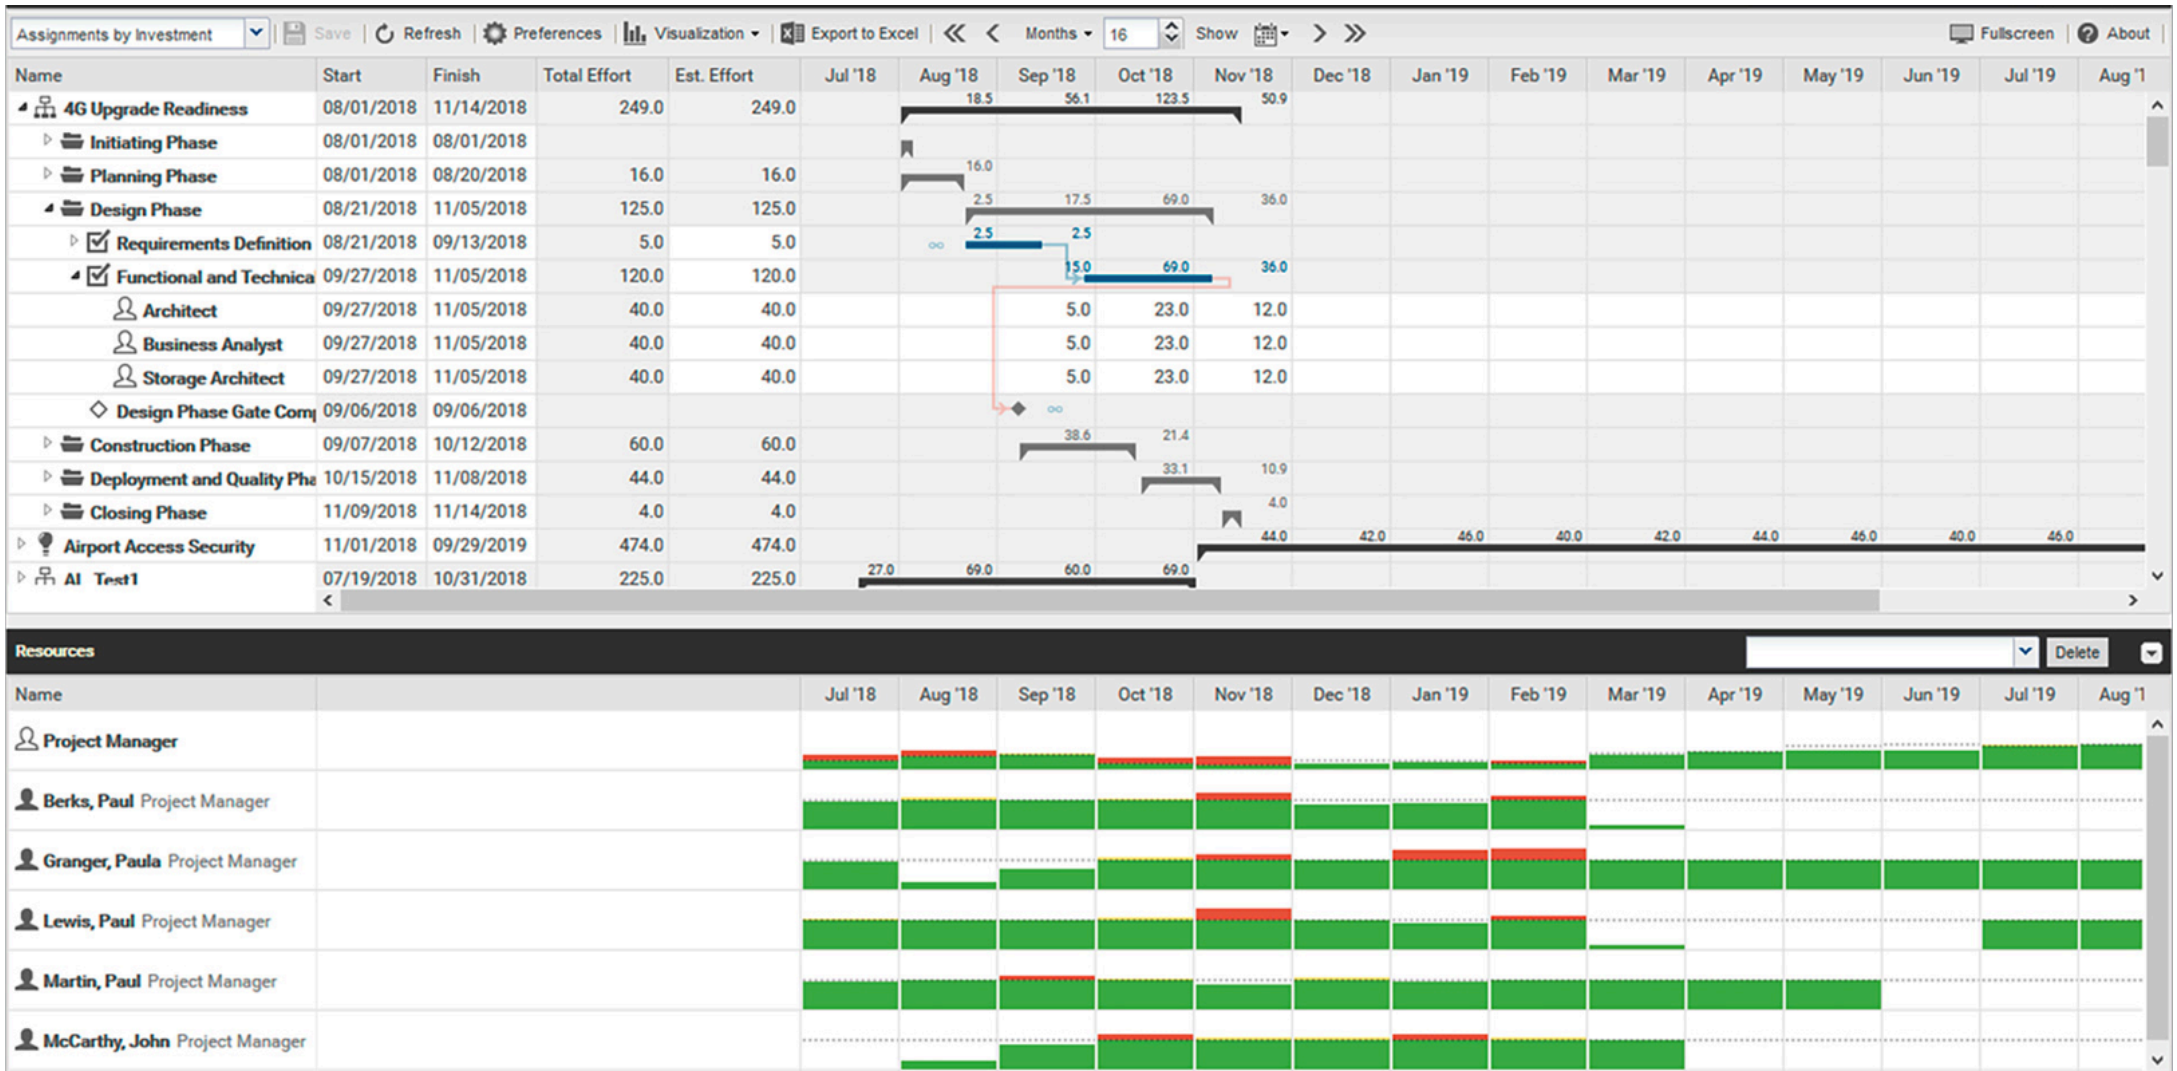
Assignments by Investment | Save | Refresh | Preferences | Visualization | Export to Excel | Months | 16 | Show | Fullscreen | About

| Name | Start | Finish | Total Effort | Est. Effort | Jul '18 | Aug '18 | Sep '18 | Oct '18 | Nov '18 | Dec '18 | Jan '19 | Feb '19 | Mar '19 | Apr '19 | May '19 | Jun '19 | Jul '19 | Aug '1 |
|---|---|---|---|---|---|---|---|---|---|---|---|---|---|---|---|---|---|---|
| 4G Upgrade Readiness | 08/01/2018 | 11/14/2018 | 249.0 | 249.0 | | 18.5 | 56.1 | 123.5 | 50.9 | | | | | | | | | |
| Initiating Phase | 08/01/2018 | 08/01/2018 | | | | | | | | | | | | | | | | |
| Planning Phase | 08/01/2018 | 08/20/2018 | 16.0 | 16.0 | | 16.0 | | | | | | | | | | | | |
| Design Phase | 08/21/2018 | 11/05/2018 | 125.0 | 125.0 | | 2.5 | 17.5 | 69.0 | 36.0 | | | | | | | | | |
| Requirements Definition | 08/21/2018 | 09/13/2018 | 5.0 | 5.0 | | 2.5 | 2.5 | | | | | | | | | | | |
| Functional and Technica | 09/27/2018 | 11/05/2018 | 120.0 | 120.0 | | | 15.0 | 69.0 | 36.0 | | | | | | | | | |
| Architect | 09/27/2018 | 11/05/2018 | 40.0 | 40.0 | | | 5.0 | 23.0 | 12.0 | | | | | | | | | |
| Business Analyst | 09/27/2018 | 11/05/2018 | 40.0 | 40.0 | | | 5.0 | 23.0 | 12.0 | | | | | | | | | |
| Storage Architect | 09/27/2018 | 11/05/2018 | 40.0 | 40.0 | | | 5.0 | 23.0 | 12.0 | | | | | | | | | |
| Design Phase Gate Com | 09/06/2018 | 09/06/2018 | | | | | | | | | | | | | | | | |
| Construction Phase | 09/07/2018 | 10/12/2018 | 60.0 | 60.0 | | | 38.6 | 21.4 | | | | | | | | | | |
| Deployment and Quality Pha | 10/15/2018 | 11/08/2018 | 44.0 | 44.0 | | | | 33.1 | 10.9 | | | | | | | | | |
| Closing Phase | 11/09/2018 | 11/14/2018 | 4.0 | 4.0 | | | | | 4.0 | | | | | | | | | |
| Airport Access Security | 11/01/2018 | 09/29/2019 | 474.0 | 474.0 | | | | | 44.0 | 42.0 | 46.0 | 40.0 | 42.0 | 44.0 | 46.0 | 40.0 | 46.0 | |
| AI_Test1 | 07/19/2018 | 10/31/2018 | 225.0 | 225.0 | 27.0 | 69.0 | 60.0 | 69.0 | | | | | | | | | | |

Resources | Delete

| Name | Jul '18 | Aug '18 | Sep '18 | Oct '18 | Nov '18 | Dec '18 | Jan '19 | Feb '19 | Mar '19 | Apr '19 | May '19 | Jun '19 | Jul '19 | Aug '1 |
|---|---|---|---|---|---|---|---|---|---|---|---|---|---|---|
| Project Manager | | | | | | | | | | | | | | |
| Berks, Paul Project Manager | | | | | | | | | | | | | | |
| Granger, Paula Project Manager | | | | | | | | | | | | | | |
| Lewis, Paul Project Manager | | | | | | | | | | | | | | |
| Martin, Paul Project Manager | | | | | | | | | | | | | | |
| McCarthy, John Project Manager | | | | | | | | | | | | | | |